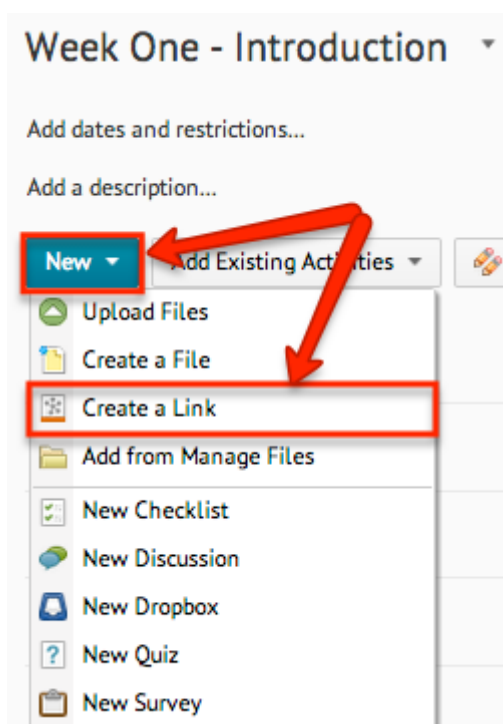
Week One - Introduction

Add dates and restrictions...

Add a description...

New

Add Existing Activities

Upload Files

Create a File

Create a Link

Add from Manage Files

New Checklist

New Discussion

New Dropbox

New Quiz

New Survey